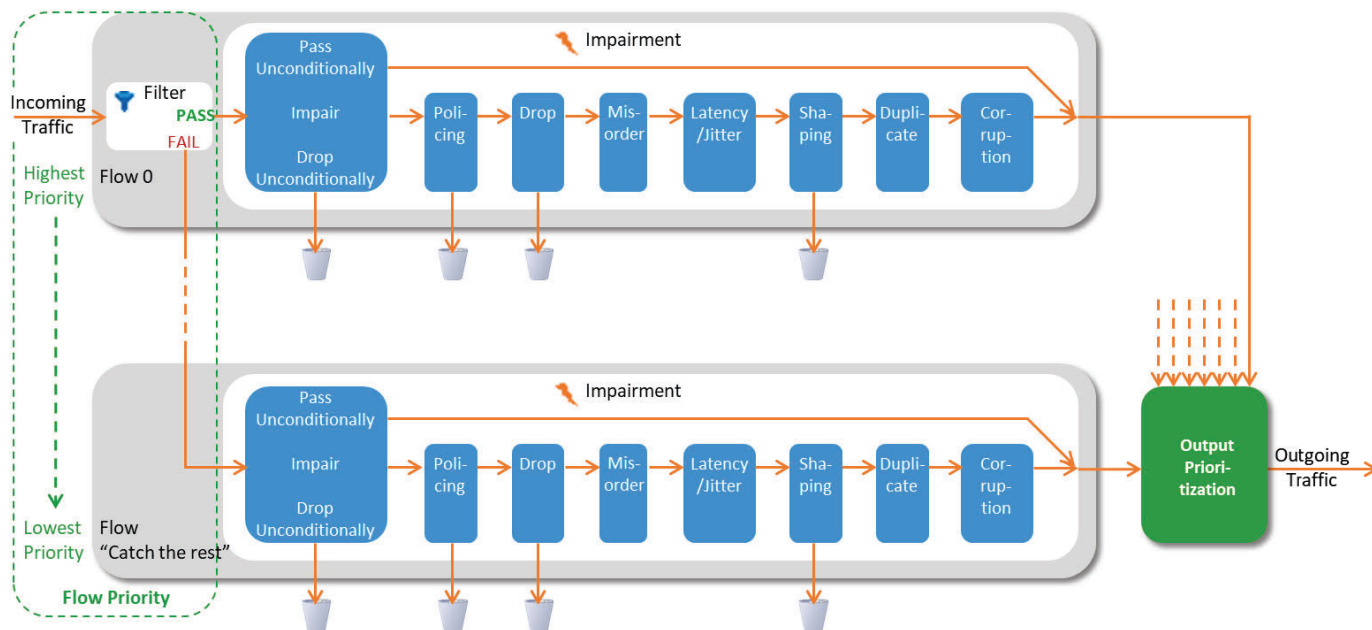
Incoming Traffic

Filter
PASS
FAIL

Flow 0

Impairment

Pass Unconditionally
Impair
Drop Unconditionally

Policing
Drop
Misorder
Latency /Jitter
Shaping
Duplicate
Corruption

Highest Priority

Lowest Priority

Flow Priority

Impairment

Pass Unconditionally
Impair
Drop Unconditionally

Policing
Drop
Misorder
Latency /Jitter
Shaping
Duplicate
Corruption

Flow "Catch the rest"

Output Prioritization

Outgoing Traffic